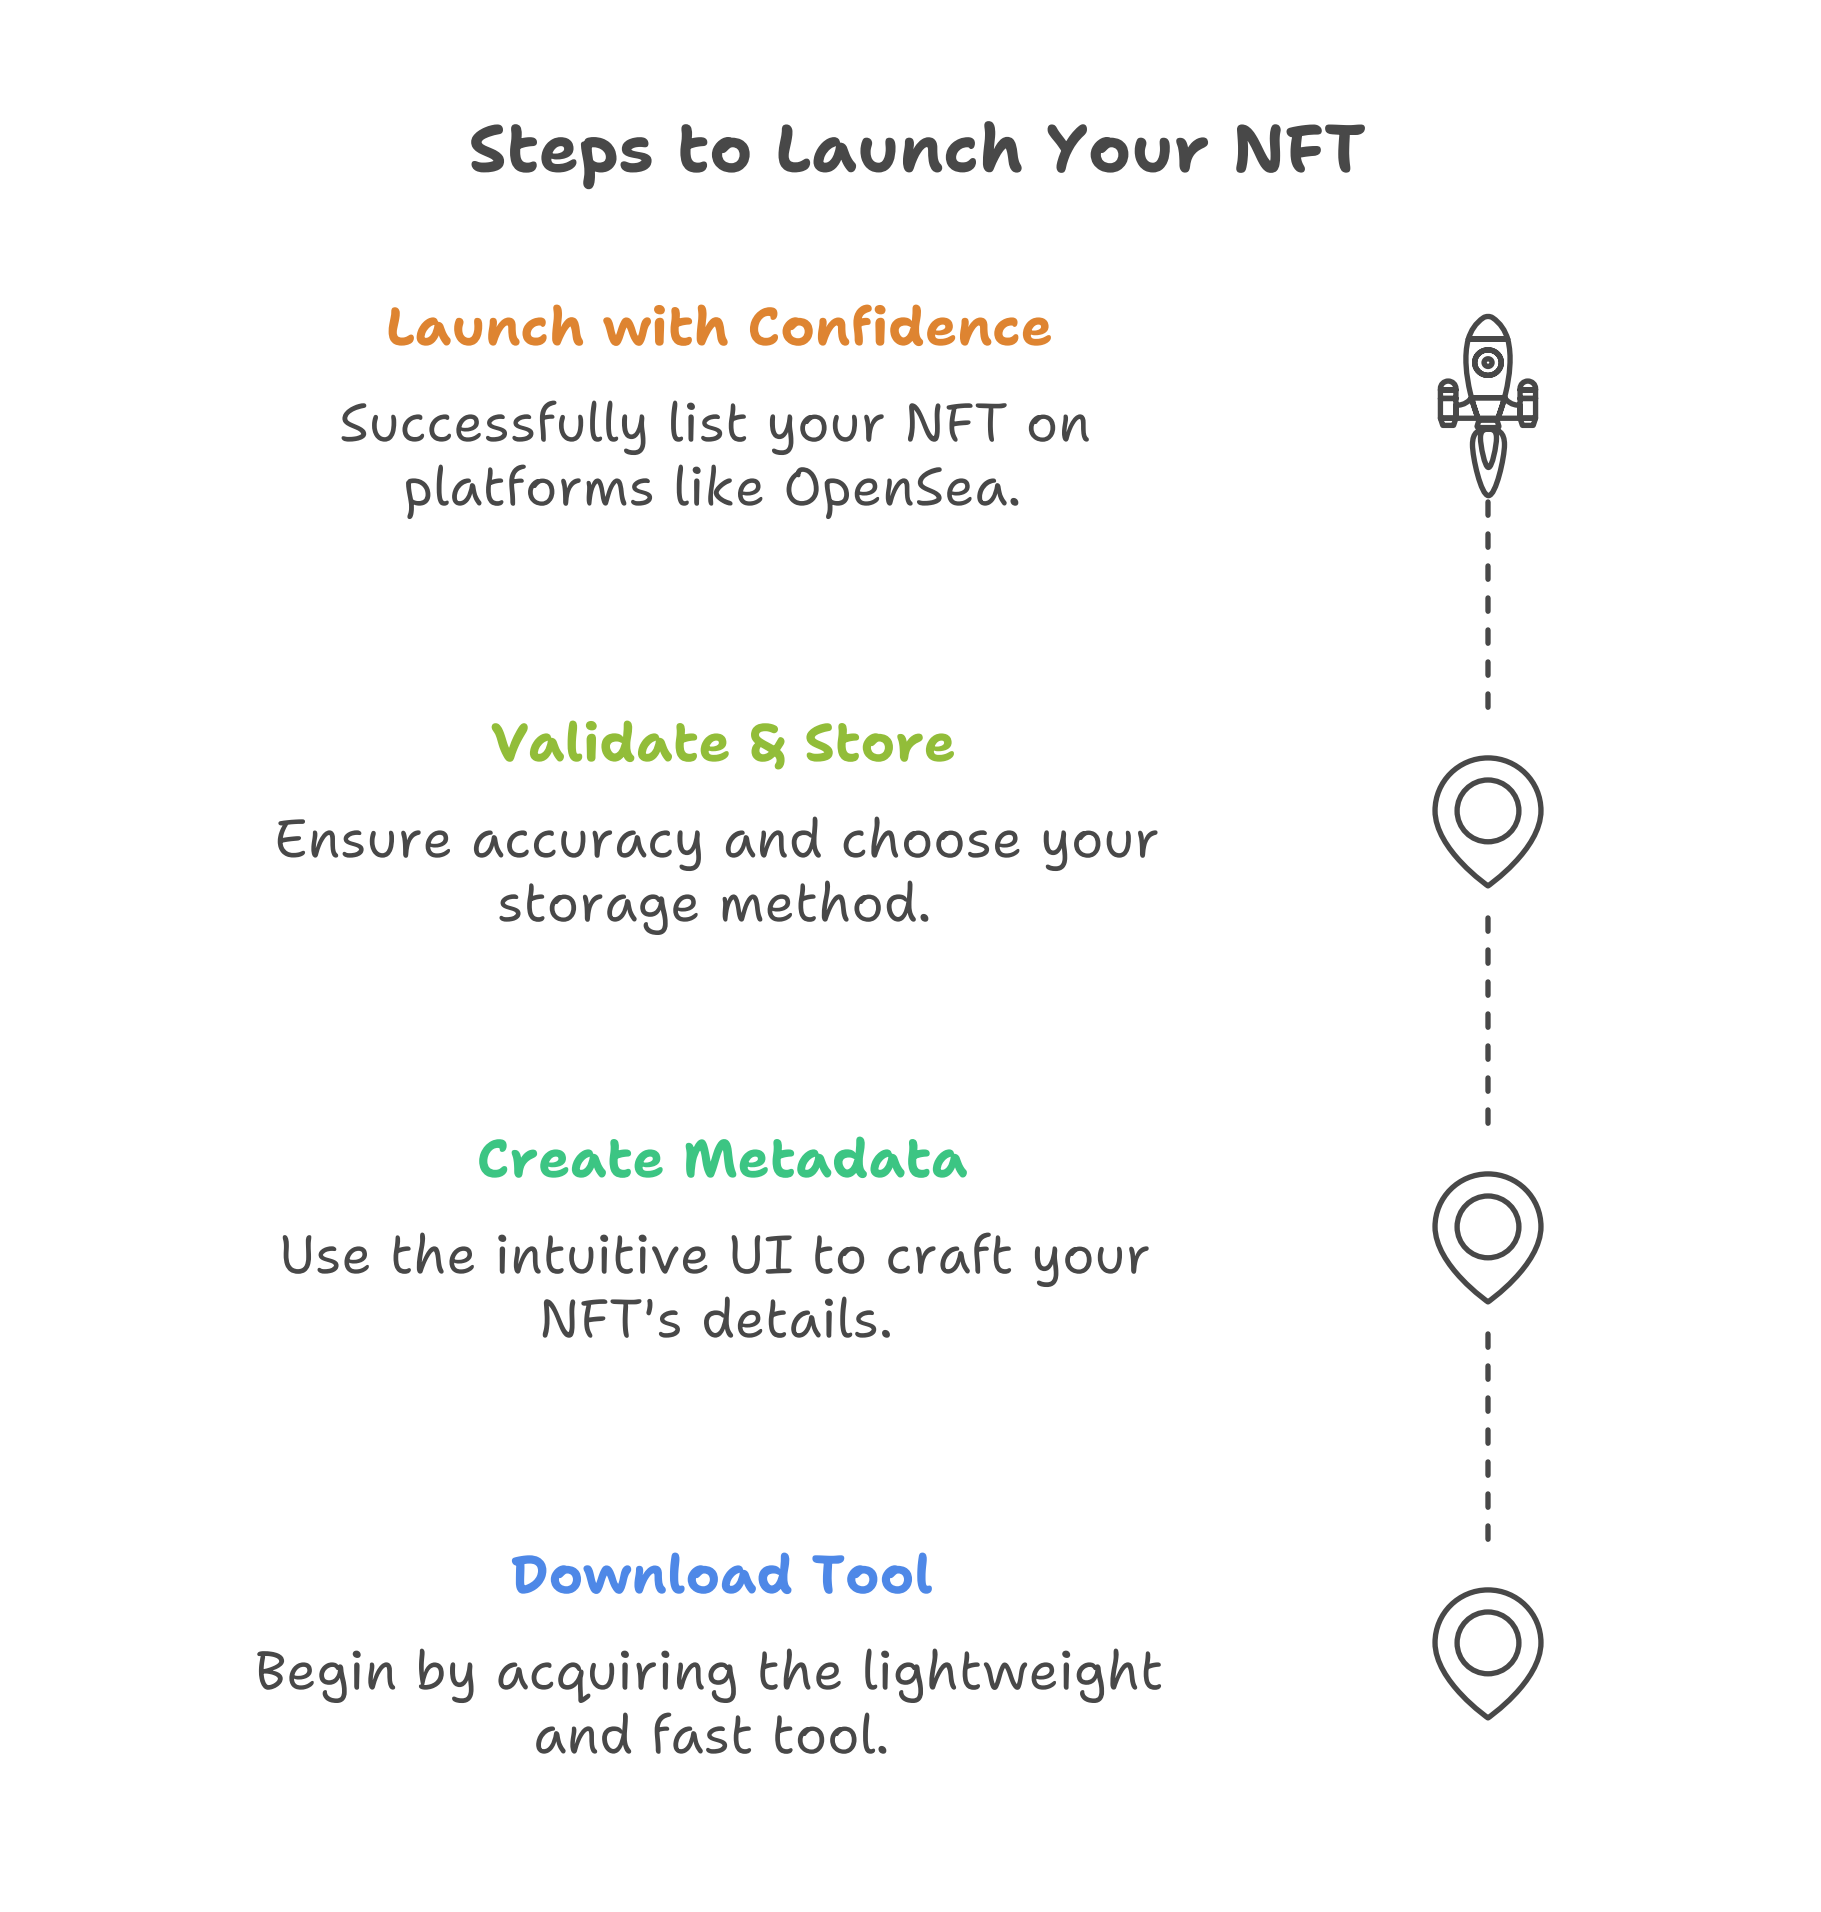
Steps to Launch Your NFT

Launch with Confidence

Successfully list your NFT on platforms like OpenSea.

Validate & Store

Ensure accuracy and choose your storage method.

Create Metadata

Use the intuitive UI to craft your NFT's details.

Download Tool

Begin by acquiring the lightweight and fast tool.